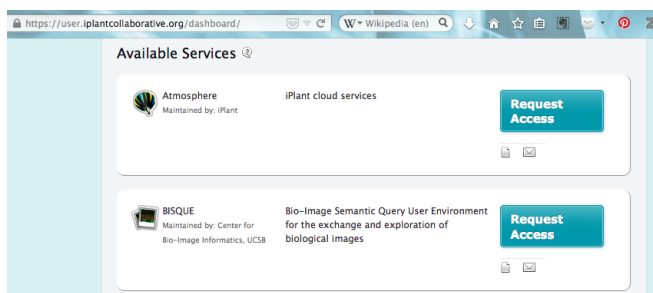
https://user.iplantcollaborative.org/dashboard/

W Wikipedia (en)

Available Services

Atmosphere
Maintained by: iPlant

iPlant cloud services

Request Access

BISQUE
Maintained by: Center for Bio-Image Informatics, UCSB

Bio-Image Semantic Query User Environment for the exchange and exploration of biological images

Request Access